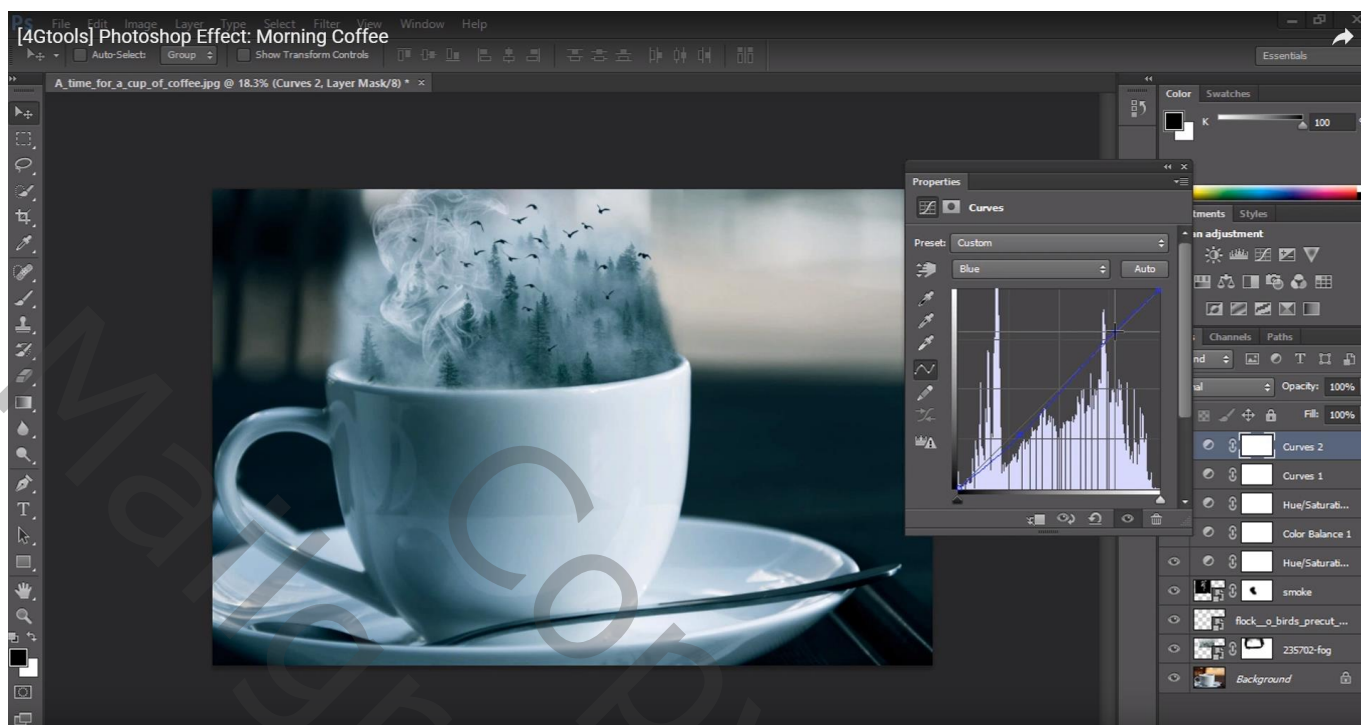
[4Gtools] Photoshop Effect: Morning Coffee

File Edit Image Layer Type Select Filter View Window Help

Auto-Select: Group Show Transform Controls

Essentials

A_time_for_a_cup_of_coffee.jpg @ 18.3% (Curves 2, Layer Mask/8) * ×

Color Swatches

K 100

Properties

Curves

Preset: Custom

Blue

Auto

tments Styles

n adjustment

Channels Paths

nd

al

Opacity: 100%

Fill: 100%

Curves 2

Curves 1

Hue/Saturati...

Color Balance 1

Hue/Saturati...

smoke

flock_o_birds_precut_...

235702-fog

Background